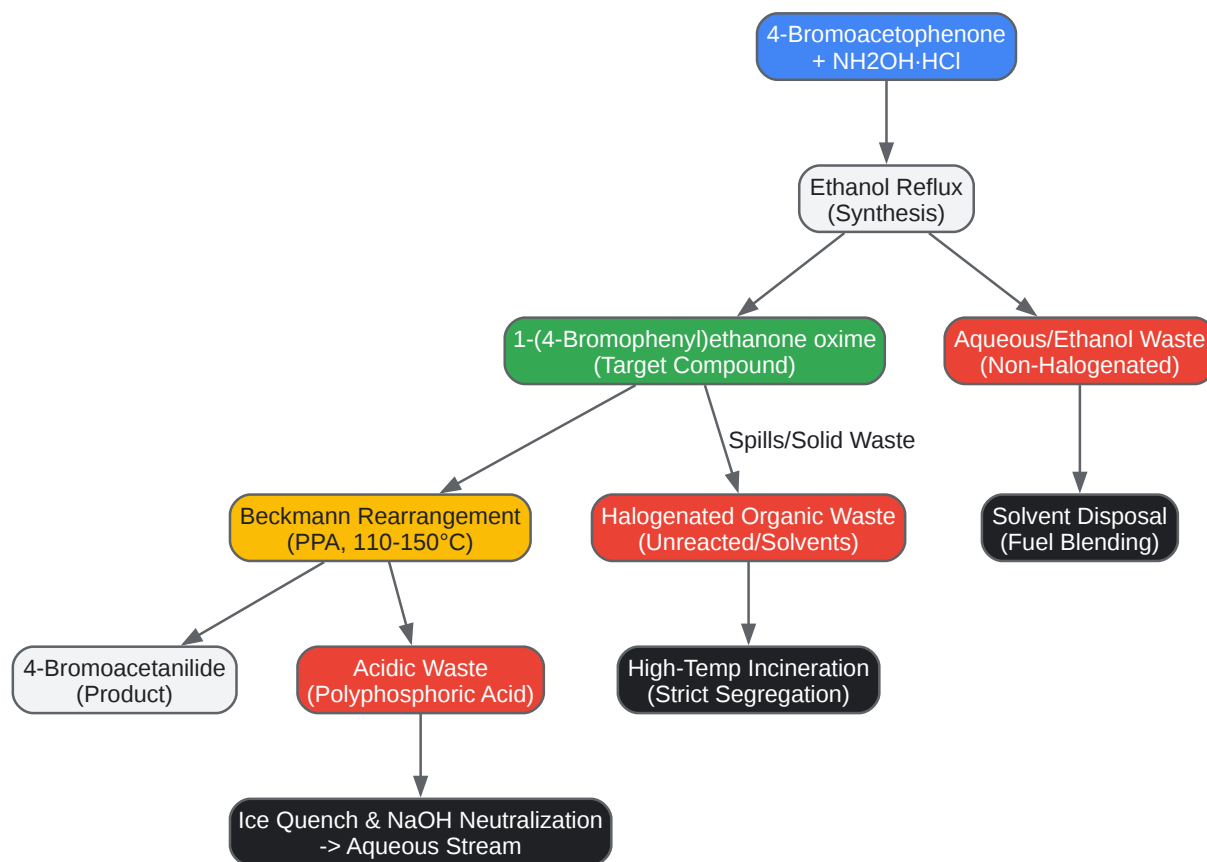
4-Bromoacetophenone + NH2OH·HCl

Ethanol Reflux (Synthesis)

1-(4-Bromophenyl)ethanone oxime (Target Compound)

Aqueous/Ethanol Waste (Non-Halogenated)

Spills/Solid Waste

Beckmann Rearrangement (PPA, 110-150°C)

Halogenated Organic Waste (Unreacted/Solvents)

Solvent Disposal (Fuel Blending)

4-Bromoacetanilide (Product)

Acidic Waste (Polyphosphoric Acid)

High-Temp Incineration (Strict Segregation)

Ice Quench & NaOH Neutralization -> Aqueous Stream